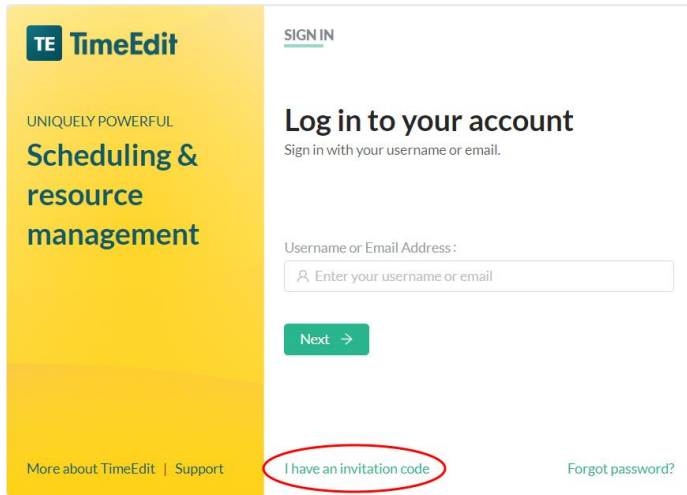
TE TimeEdit

UNIQUELY POWERFUL

Scheduling & resource management

More about TimeEdit | Support

SIGN IN

Log in to your account

Sign in with your username or email.

Username or Email Address:

Enter your username or email

Next →

I have an invitation code

Forgot password?